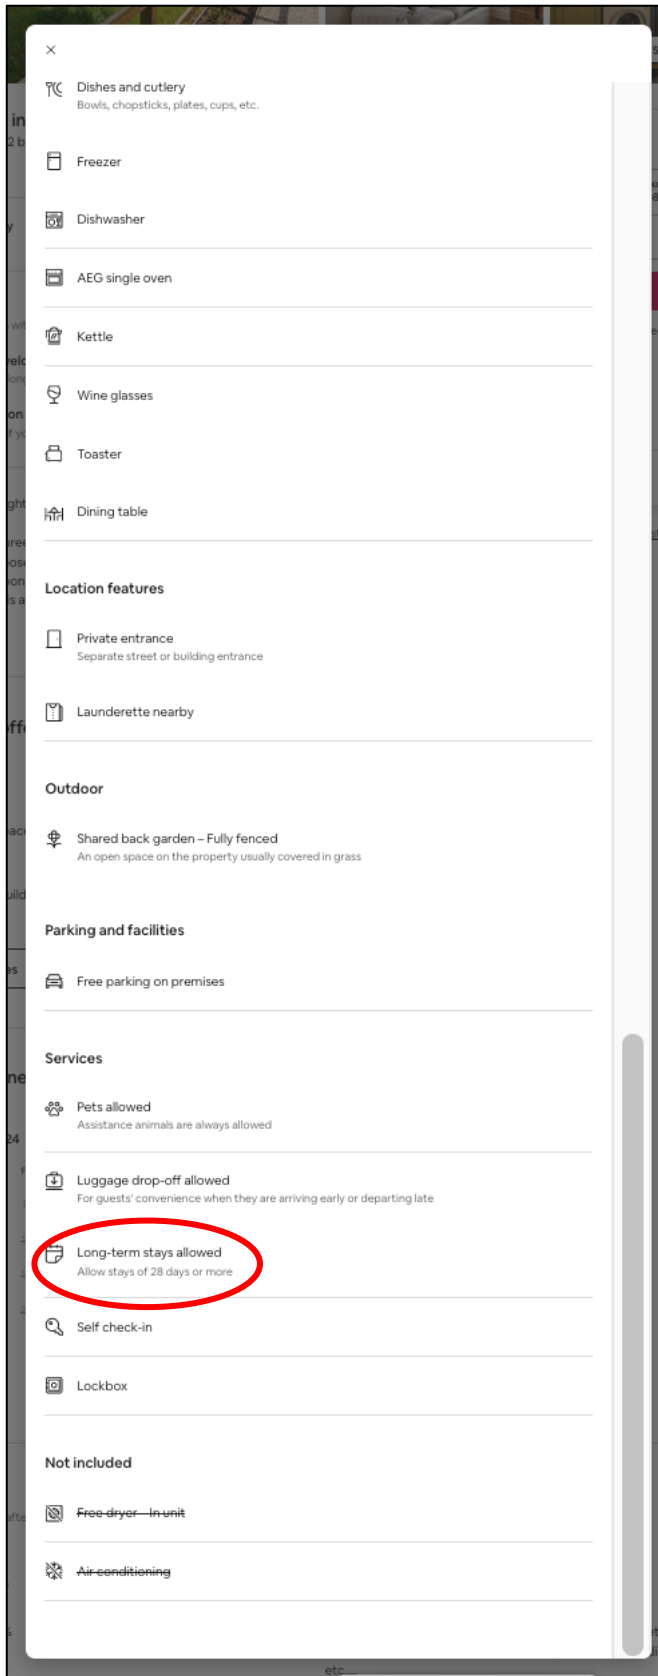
×

Dishes and cutlery
Bowls, chopsticks, plates, cups, etc.

Freezer

Dishwasher

AEG single oven

Kettle

Wine glasses

Toaster

Dining table

Location features

Private entrance
Separate street or building entrance

Launderette nearby

Outdoor

Shared back garden – Fully fenced
An open space on the property usually covered in grass

Parking and facilities

Free parking on premises

Services

Pets allowed
Assistance animals are always allowed

Luggage drop-off allowed
For guests' convenience when they are arriving early or departing late

Long-term stays allowed
Allow stays of 28 days or more

Self check-in

Lockbox

Not included

~~Free dryer – In unit~~

~~Air conditioning~~